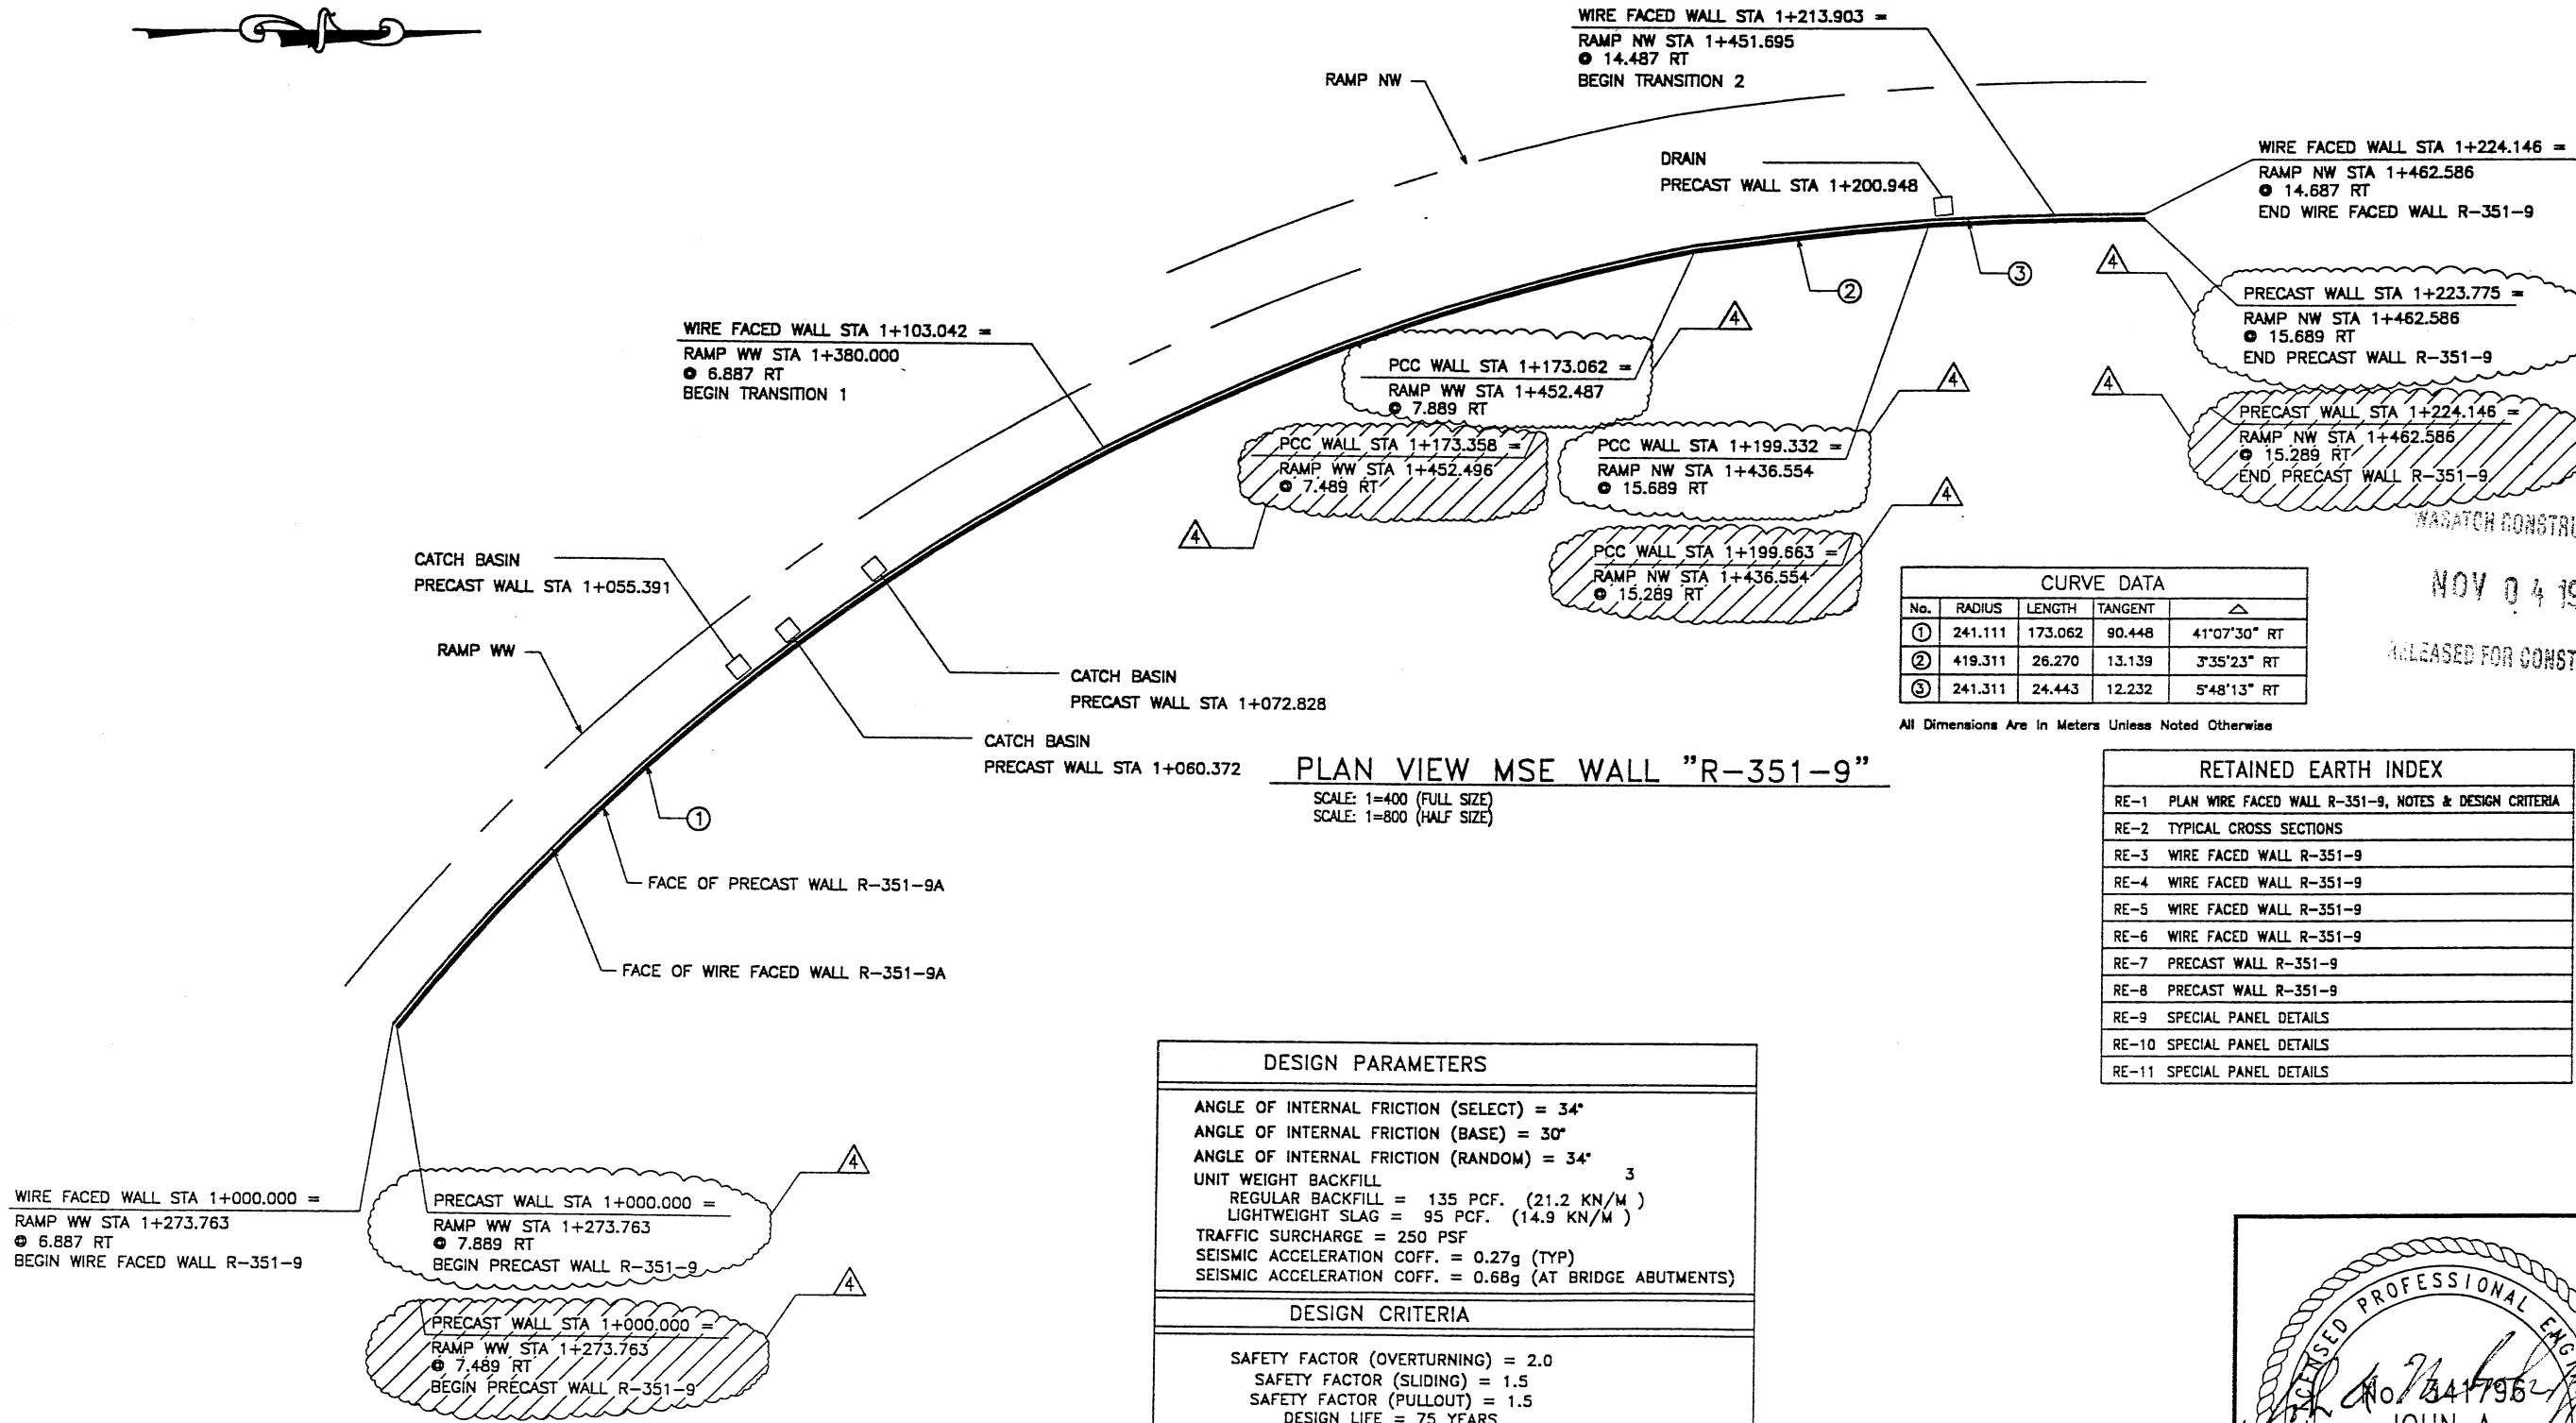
WIRE FACED WALL STA 1+213.903 =
RAMP NW STA 1+451.695
⊙ 14.487 RT
BEGIN TRANSITION 2

RAMP NW

DRAIN
PRECAST WALL STA 1+200.948

WIRE FACED WALL STA 1+224.146 =
RAMP NW STA 1+462.586
⊙ 14.687 RT
END WIRE FACED WALL R-351-9

2

3

4

PRECAST WALL STA 1+223.775 =
RAMP NW STA 1+462.586
⊙ 15.689 RT
END PRECAST WALL R-351-9

4

PRECAST WALL STA 1+224.146 =
RAMP NW STA 1+462.586
⊙ 15.289 RT
END PRECAST WALL R-351-9

WASATCH CONSTR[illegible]

NOV 0 4 19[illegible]

RELEASED FOR CONST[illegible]

WIRE FACED WALL STA 1+103.042 =
RAMP WW STA 1+380.000
⊙ 6.887 RT
BEGIN TRANSITION 1

4

PCC WALL STA 1+173.062 =
RAMP WW STA 1+452.487
⊙ 7.889 RT

4

PCC WALL STA 1+173.358 =
RAMP WW STA 1+452.496
⊙ 7.489 RT

PCC WALL STA 1+199.332 =
RAMP NW STA 1+436.554
⊙ 15.689 RT

4

4

PCC WALL STA 1+199.663 =
RAMP NW STA 1+436.554
⊙ 15.289 RT

4

CATCH BASIN
PRECAST WALL STA 1+055.391

RAMP WW

CATCH BASIN
PRECAST WALL STA 1+072.828

CATCH BASIN
PRECAST WALL STA 1+060.372

| CURVE DATA | | | | |
|---|---|---|---|---|
| No. | RADIUS | LENGTH | TANGENT | $\triangle$ |
| 1 | 241.111 | 173.062 | 90.448 | 41°07'30" RT |
| 2 | 419.311 | 26.270 | 13.139 | 3°35'23" RT |
| 3 | 241.311 | 24.443 | 12.232 | 5°48'13" RT |

All Dimensions Are In Meters Unless Noted Otherwise

PLAN VIEW MSE WALL "R-351-9"
SCALE: 1=400 (FULL SIZE)
SCALE: 1=800 (HALF SIZE)

1

FACE OF PRECAST WALL R-351-9A

FACE OF WIRE FACED WALL R-351-9A

| RETAINED EARTH INDEX | |
|---|---|
| RE-1 | PLAN WIRE FACED WALL R-351-9, NOTES & DESIGN CRITERIA |
| RE-2 | TYPICAL CROSS SECTIONS |
| RE-3 | WIRE FACED WALL R-351-9 |
| RE-4 | WIRE FACED WALL R-351-9 |
| RE-5 | WIRE FACED WALL R-351-9 |
| RE-6 | WIRE FACED WALL R-351-9 |
| RE-7 | PRECAST WALL R-351-9 |
| RE-8 | PRECAST WALL R-351-9 |
| RE-9 | SPECIAL PANEL DETAILS |
| RE-10 | SPECIAL PANEL DETAILS |
| RE-11 | SPECIAL PANEL DETAILS |

4

WIRE FACED WALL STA 1+000.000 =
RAMP WW STA 1+273.763
⊙ 6.887 RT
BEGIN WIRE FACED WALL R-351-9

PRECAST WALL STA 1+000.000 =
RAMP WW STA 1+273.763
⊙ 7.889 RT
BEGIN PRECAST WALL R-351-9

4

PRECAST WALL STA 1+000.000 =
RAMP WW STA 1+273.763
⊙ 7.489 RT
BEGIN PRECAST WALL R-351-9

DESIGN PARAMETERS

ANGLE OF INTERNAL FRICTION (SELECT) = 34°
ANGLE OF INTERNAL FRICTION (BASE) = 30°
ANGLE OF INTERNAL FRICTION (RANDOM) = 34°
UNIT WEIGHT BACKFILL
REGULAR BACKFILL = 135 PCF. (21.2 $KN/M^3$)
LIGHTWEIGHT SLAG = 95 PCF. (14.9 KN/M )
TRAFFIC SURCHARGE = 250 PSF
SEISMIC ACCELERATION COFF. = 0.27g (TYP)
SEISMIC ACCELERATION COFF. = 0.68g (AT BRIDGE ABUTMENTS)

DESIGN CRITERIA

SAFETY FACTOR (OVERTURNING) = 2.0
SAFETY FACTOR (SLIDING) = 1.5
SAFETY FACTOR (PULLOUT) = 1.5
DESIGN LIFE = 75 YEARS

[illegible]ENSED PROFESSIONAL EN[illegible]
No. 341796
JOHN A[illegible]